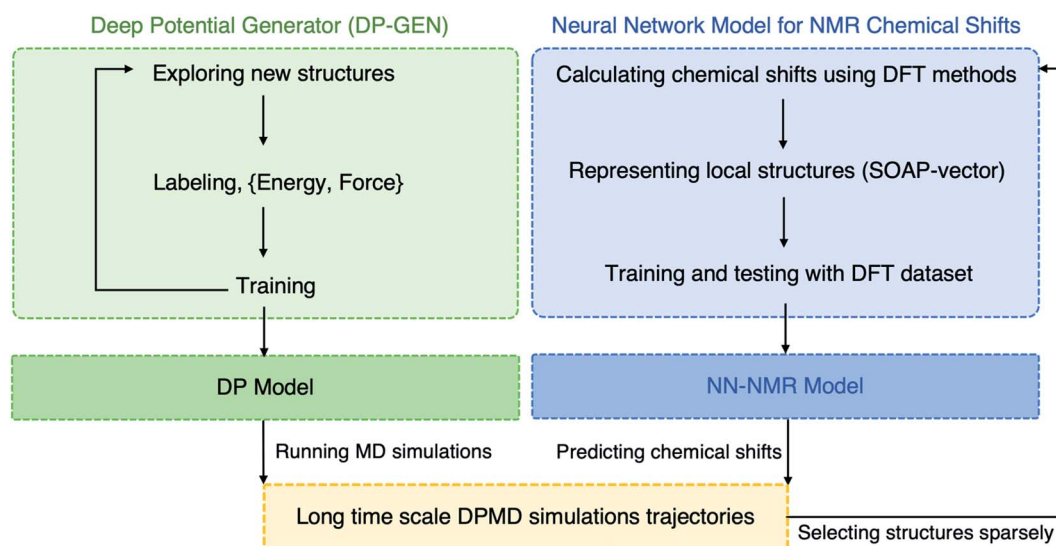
Deep Potential Generator (DP-GEN)

Exploring new structures

Labeling, {Energy, Force}

Training

Neural Network Model for NMR Chemical Shifts

Calculating chemical shifts using DFT methods

Representing local structures (SOAP-vector)

Training and testing with DFT dataset

DP Model

NN-NMR Model

Running MD simulations

Predicting chemical shifts

Long time scale DPMD simulations trajectories

Selecting structures sparsely